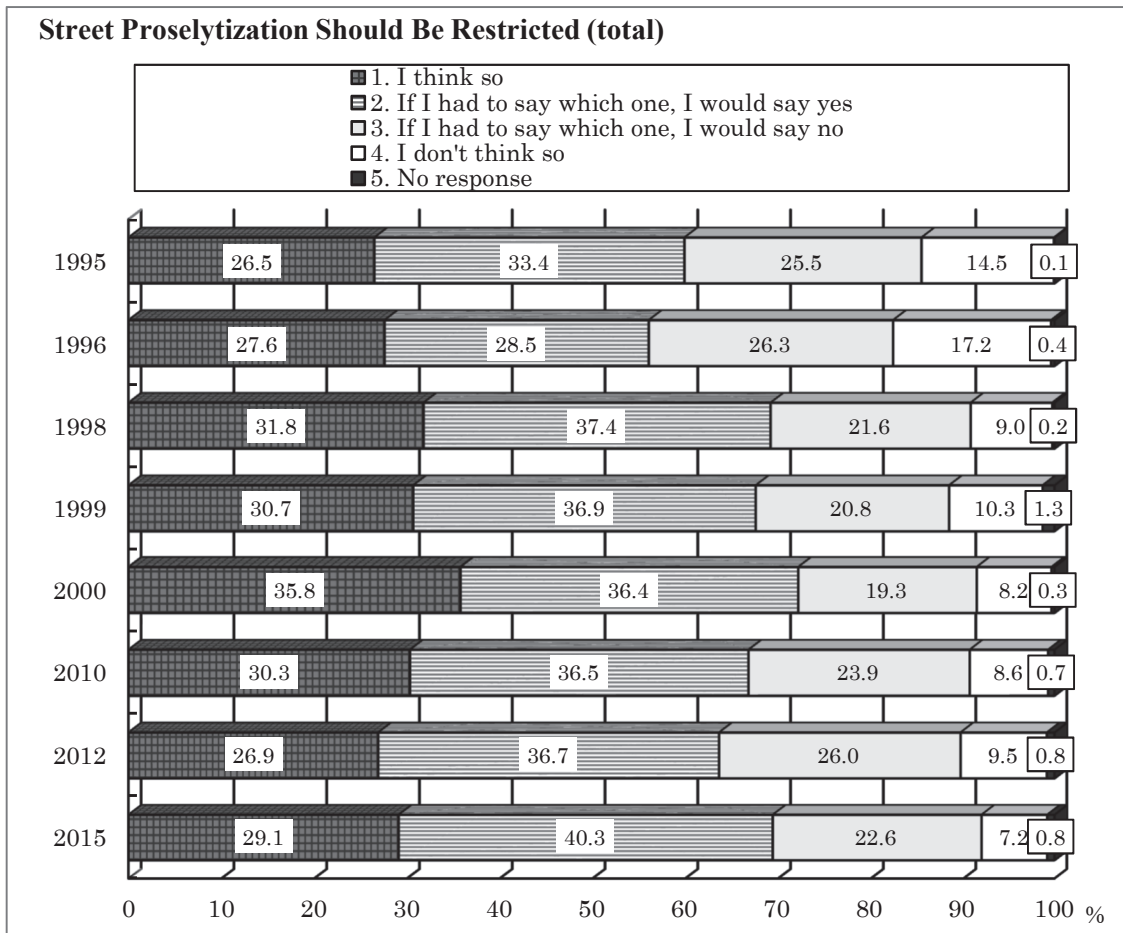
Street Proselytization Should Be Restricted (total)

1. I think so
2. If I had to say which one, I would say yes
3. If I had to say which one, I would say no
4. I don't think so
5. No response

| Year | 1 | 2 | 3 | 4 | 5 |
|---|---|---|---|---|---|
| 1995 | 26.5 | 33.4 | 25.5 | 14.5 | 0.1 |
| 1996 | 27.6 | 28.5 | 26.3 | 17.2 | 0.4 |
| 1998 | 31.8 | 37.4 | 21.6 | 9.0 | 0.2 |
| 1999 | 30.7 | 36.9 | 20.8 | 10.3 | 1.3 |
| 2000 | 35.8 | 36.4 | 19.3 | 8.2 | 0.3 |
| 2010 | 30.3 | 36.5 | 23.9 | 8.6 | 0.7 |
| 2012 | 26.9 | 36.7 | 26.0 | 9.5 | 0.8 |
| 2015 | 29.1 | 40.3 | 22.6 | 7.2 | 0.8 |

0 10 20 30 40 50 60 70 80 90 100 %